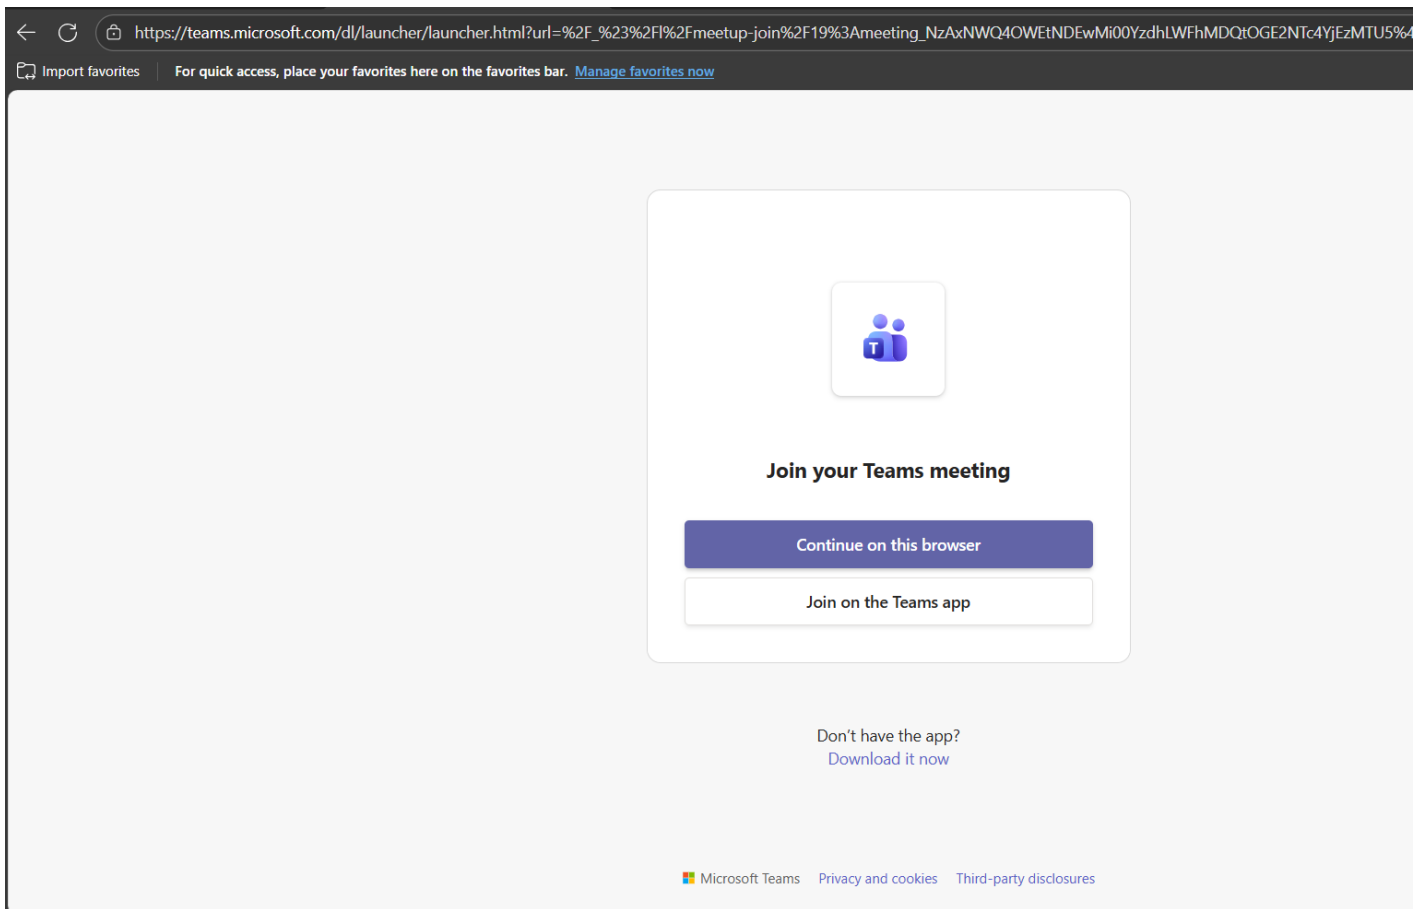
https://teams.microsoft.com/dl/launcher/launcher.html?url=%2F_%23%2Fl%2Fmeetup-join%2F19%3Ameeting_NzAxNWQ4OWEtNDEwMi00YzdhLWFhMDQtOGE2NTc4YjEzMTU5%4

Import favorites

For quick access, place your favorites here on the favorites bar. Manage favorites now

T

Join your Teams meeting

Continue on this browser

Join on the Teams app

Don't have the app?
Download it now

Microsoft Teams Privacy and cookies Third-party disclosures